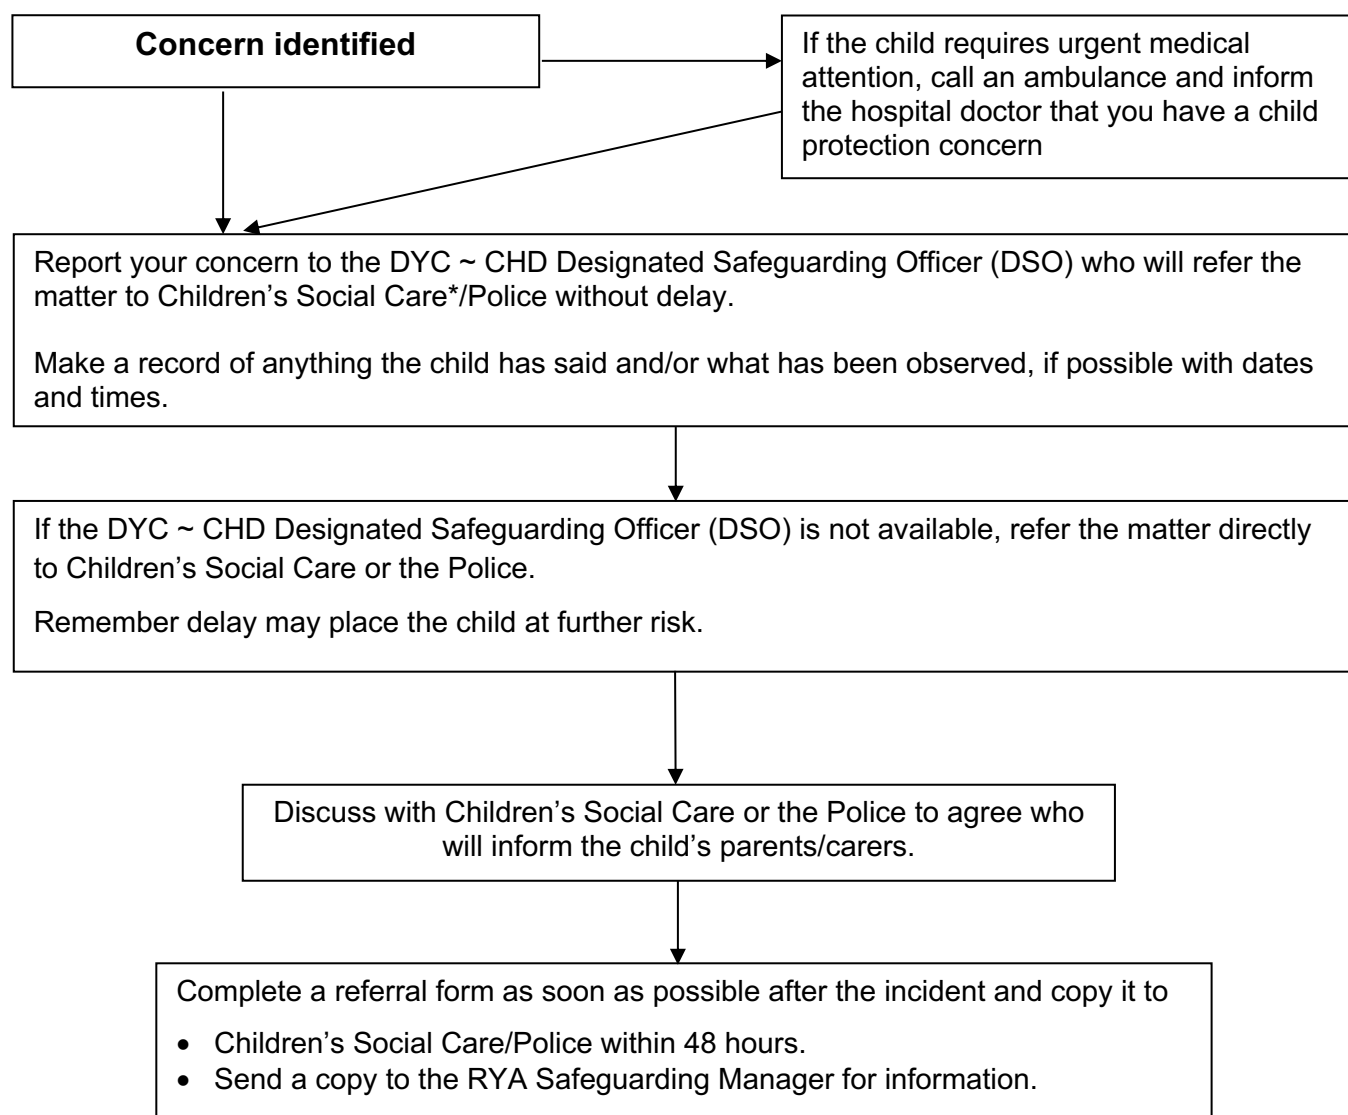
**Concern identified**

If the child requires urgent medical attention, call an ambulance and inform the hospital doctor that you have a child protection concern

Report your concern to the DYC ~ CHD Designated Safeguarding Officer (DSO) who will refer the matter to Children's Social Care*/Police without delay.

Make a record of anything the child has said and/or what has been observed, if possible with dates and times.

If the DYC ~ CHD Designated Safeguarding Officer (DSO) is not available, refer the matter directly to Children's Social Care or the Police.

Remember delay may place the child at further risk.

Discuss with Children's Social Care or the Police to agree who will inform the child's parents/carers.

Complete a referral form as soon as possible after the incident and copy it to

- Children's Social Care/Police within 48 hours.
- Send a copy to the RYA Safeguarding Manager for information.